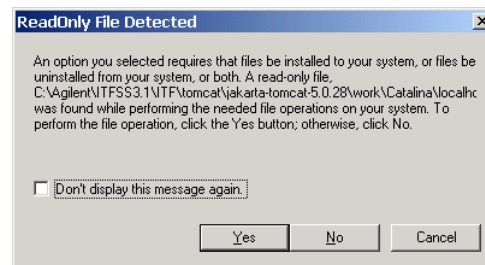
ReadOnly File Detected

An option you selected requires that files be installed to your system, or files be uninstalled from your system, or both. A read-only file, C:\Agilent\ITFSS3.1\ITF\tomcat\jakarta-tomcat-5.0.28\work\Catalina\localhc was found while performing the needed file operations on your system. To perform the file operation, click the Yes button; otherwise, click No.

Don't display this message again.

Yes

No

Cancel